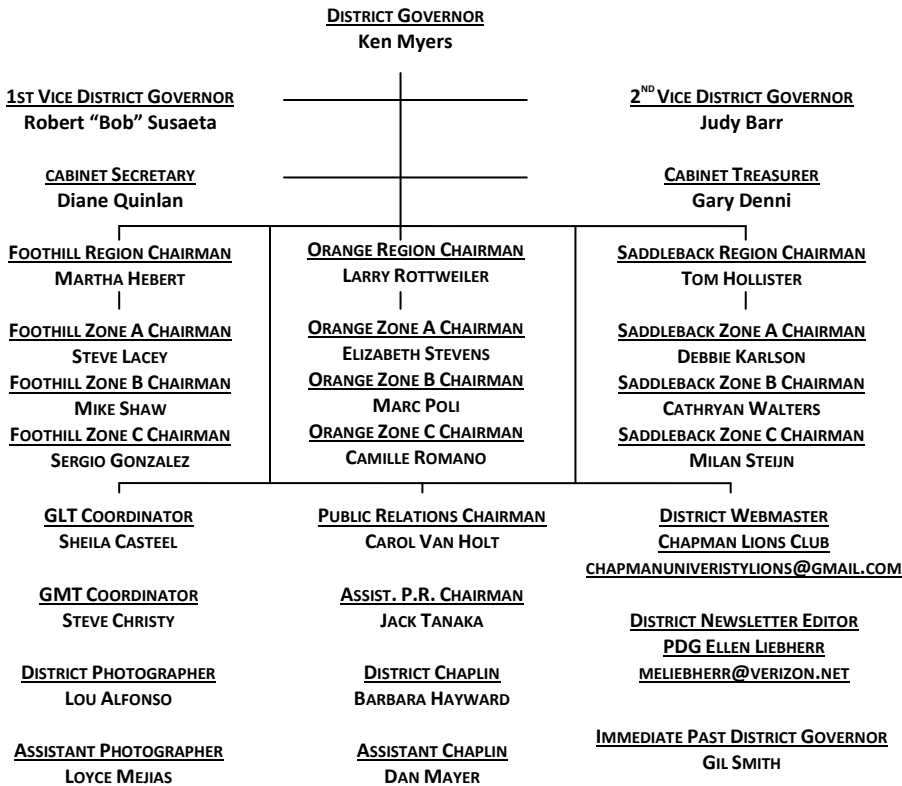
DISTRICT GOVERNOR
Ken Myers

1ST VICE DISTRICT GOVERNOR
Robert "Bob" Susaeta

2$^{ND}$ VICE DISTRICT GOVERNOR
Judy Barr

cABINET SECRETARY
Diane Quinlan

CABINET TREASURER
Gary Denni

FOOTHILL REGION CHAIRMAN
MARTHA HEBERT

FOOTHILL ZONE A CHAIRMAN
STEVE LACEY
FOOTHILL ZONE B CHAIRMAN
MIKE SHAW
FOOTHILL ZONE C CHAIRMAN
SERGIO GONZALEZ

ORANGE REGION CHAIRMAN
LARRY ROTTWEILER

ORANGE ZONE A CHAIRMAN
ELIZABETH STEVENS
ORANGE ZONE B CHAIRMAN
MARC POLI
ORANGE ZONE C CHAIRMAN
CAMILLE ROMANO

SADDLEBACK REGION CHAIRMAN
TOM HOLLISTER

SADDLEBACK ZONE A CHAIRMAN
DEBBIE KARLSON
SADDLEBACK ZONE B CHAIRMAN
CATHRYAN WALTERS
SADDLEBACK ZONE C CHAIRMAN
MILAN STEIJN

GLT COORDINATOR
SHEILA CASTEEL

GMT COORDINATOR
STEVE CHRISTY

DISTRICT PHOTOGRAPHER
LOU ALFONSO

ASSISTANT PHOTOGRAPHER
LOYCE MEJIAS

PUBLIC RELATIONS CHAIRMAN
CAROL VAN HOLT

ASSIST. P.R. CHAIRMAN
JACK TANAKA

DISTRICT CHAPLIN
BARBARA HAYWARD

ASSISTANT CHAPLIN
DAN MAYER

DISTRICT WEBMASTER
CHAPMAN LIONS CLUB
CHAPMANUNIVERISTYLIONS@GMAIL.COM

DISTRICT NEWSLETTER EDITOR
PDG ELLEN LIEBHERR
MELIEBHERR@VERIZON.NET

IMMEDIATE PAST DISTRICT GOVERNOR
GIL SMITH